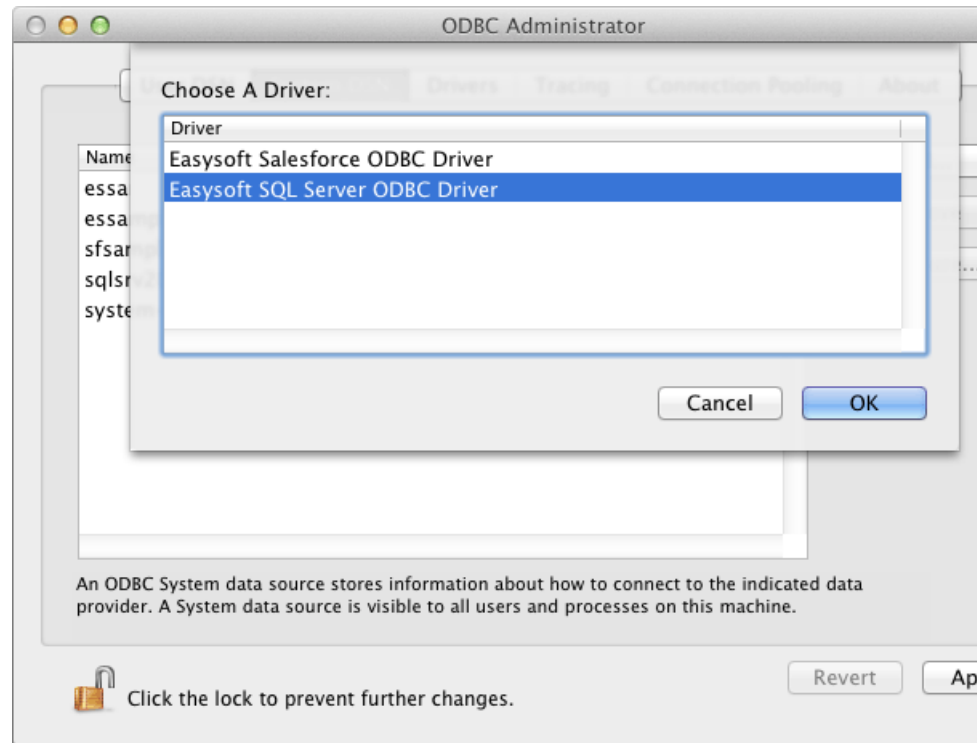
ODBC Administrator

Drivers Tracing Connection Pooling About

Choose A Driver:

Driver

Easysoft Salesforce ODBC Driver

Easysoft SQL Server ODBC Driver

Cancel

OK

Name

essa

essa

sfsar

sqlsr

syste

An ODBC System data source stores information about how to connect to the indicated data provider. A System data source is visible to all users and processes on this machine.

Click the lock to prevent further changes.

Revert

Ap